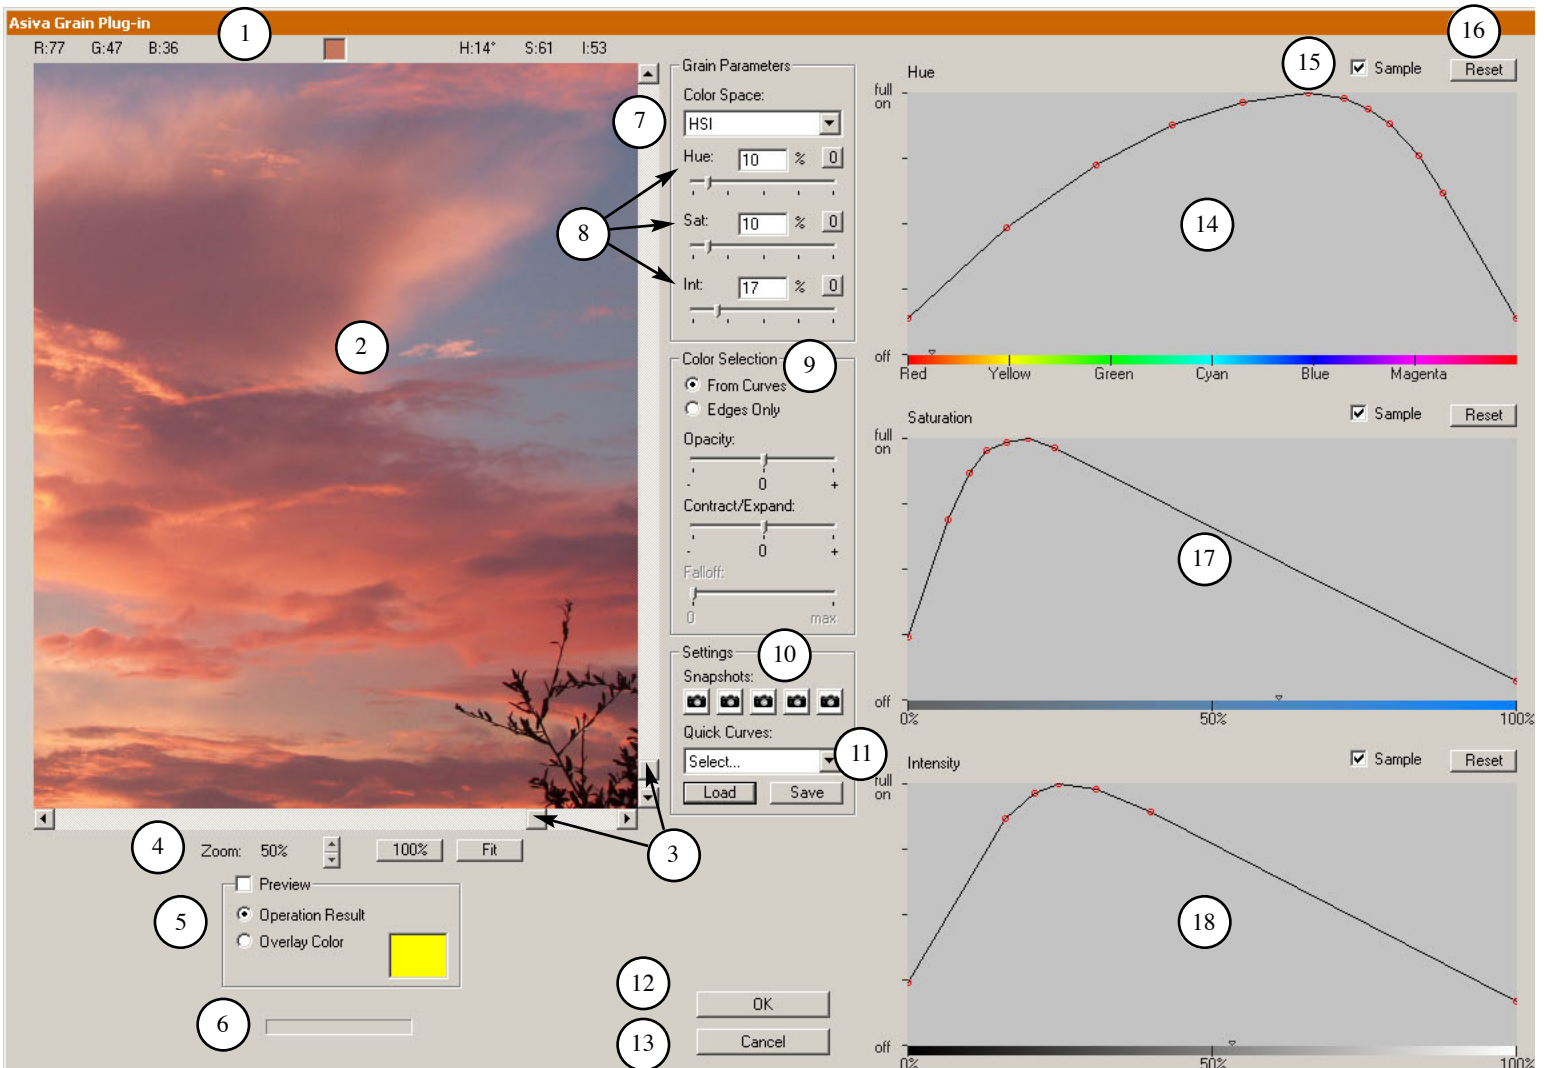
Asiva Grain Plug-in

1

R:77 G:47 B:36 H:14° S:61 I:53

2

Grain Parameters

Color Space:

HSI

7

Hue: 10 % 0

8

Sat: 10 % 0

Int: 17 % 0

Color Selection

9

From Curves

Edges Only

Opacity:

- 0 +

Contract/Expand:

- 0 +

Falloff:

0 max

Settings

10

Snapshots:

Quick Curves:

Select...

11

Load Save

3

4

Zoom: 50% 100% Fit

Preview

5

Operation Result

Overlay Color

6

12

OK

13

Cancel

Hue

15

Sample

16

Reset

full on

14

off

Red Yellow Green Cyan Blue Magenta

Saturation

Sample Reset

full on

17

off

0% 50% 100%

Intensity

Sample Reset

full on

18

off

0% 50% 100%